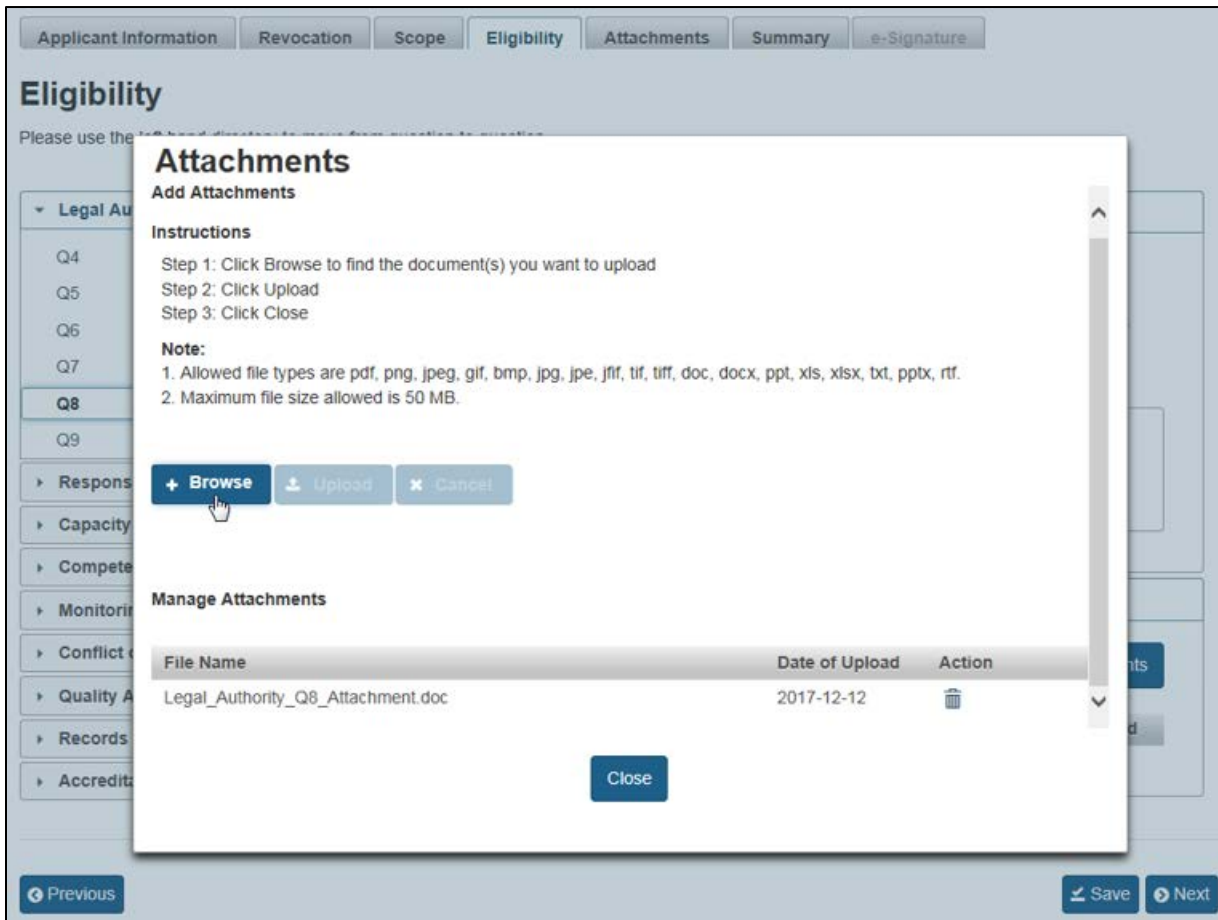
Applicant Information | Revocation | Scope | Eligibility | Attachments | Summary | e-Signature

Eligibility

Please use the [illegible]

Legal Au
Q4
Q5
Q6
Q7
Q8
Q9
Respons
Capacity
Compete
Monitori
Conflict
Quality A
Records
Accredit

Attachments

Add Attachments

Instructions

Step 1: Click Browse to find the document(s) you want to upload
Step 2: Click Upload
Step 3: Click Close

Note:
1. Allowed file types are pdf, png, jpeg, gif, bmp, jpg, jpe, jfif, tif, tiff, doc, docx, ppt, xls, xlsx, txt, pptx, rtf.
2. Maximum file size allowed is 50 MB.

+ Browse | Upload | Cancel

Manage Attachments

| File Name | Date of Upload | Action |
|---|---|---|
| Legal_Authority_Q8_Attachment.doc | 2017-12-12 | |

Close

nts
d

Previous | Save | Next